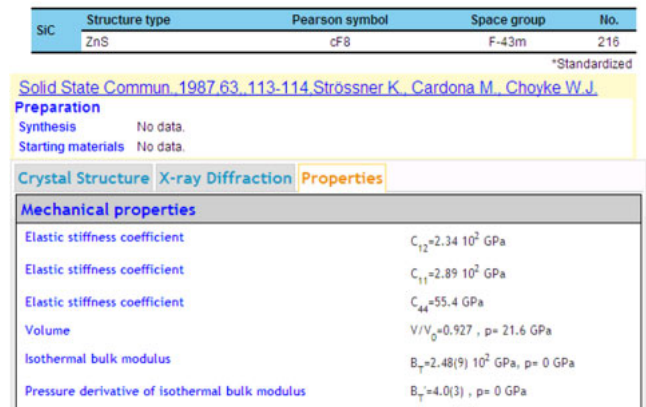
| SiC | Structure type | Pearson symbol | Space group | No. |
|---|---|---|---|---|
| | ZnS | cF8 | F-43m | 216 |

*Standardized

Solid State Commun.,1987,63,,113-114,Strössner K., Cardona M., Choyke W.J.

Preparation

Synthesis No data.

Starting materials No data.

Crystal Structure X-ray Diffraction Properties

Mechanical properties

| | |
|---|---|
| Elastic stiffness coefficient | $C_{12}$=2.34 $10^2$ GPa |
| Elastic stiffness coefficient | $C_{11}$=2.89 $10^2$ GPa |
| Elastic stiffness coefficient | $C_{44}$=55.4 GPa |
| Volume | $V/V_0$=0.927 , p= 21.6 GPa |
| Isothermal bulk modulus | $B_T$=2.48(9) $10^2$ GPa, p= 0 GPa |
| Pressure derivative of isothermal bulk modulus | $B_T'$=4.0(3) , p= 0 GPa |